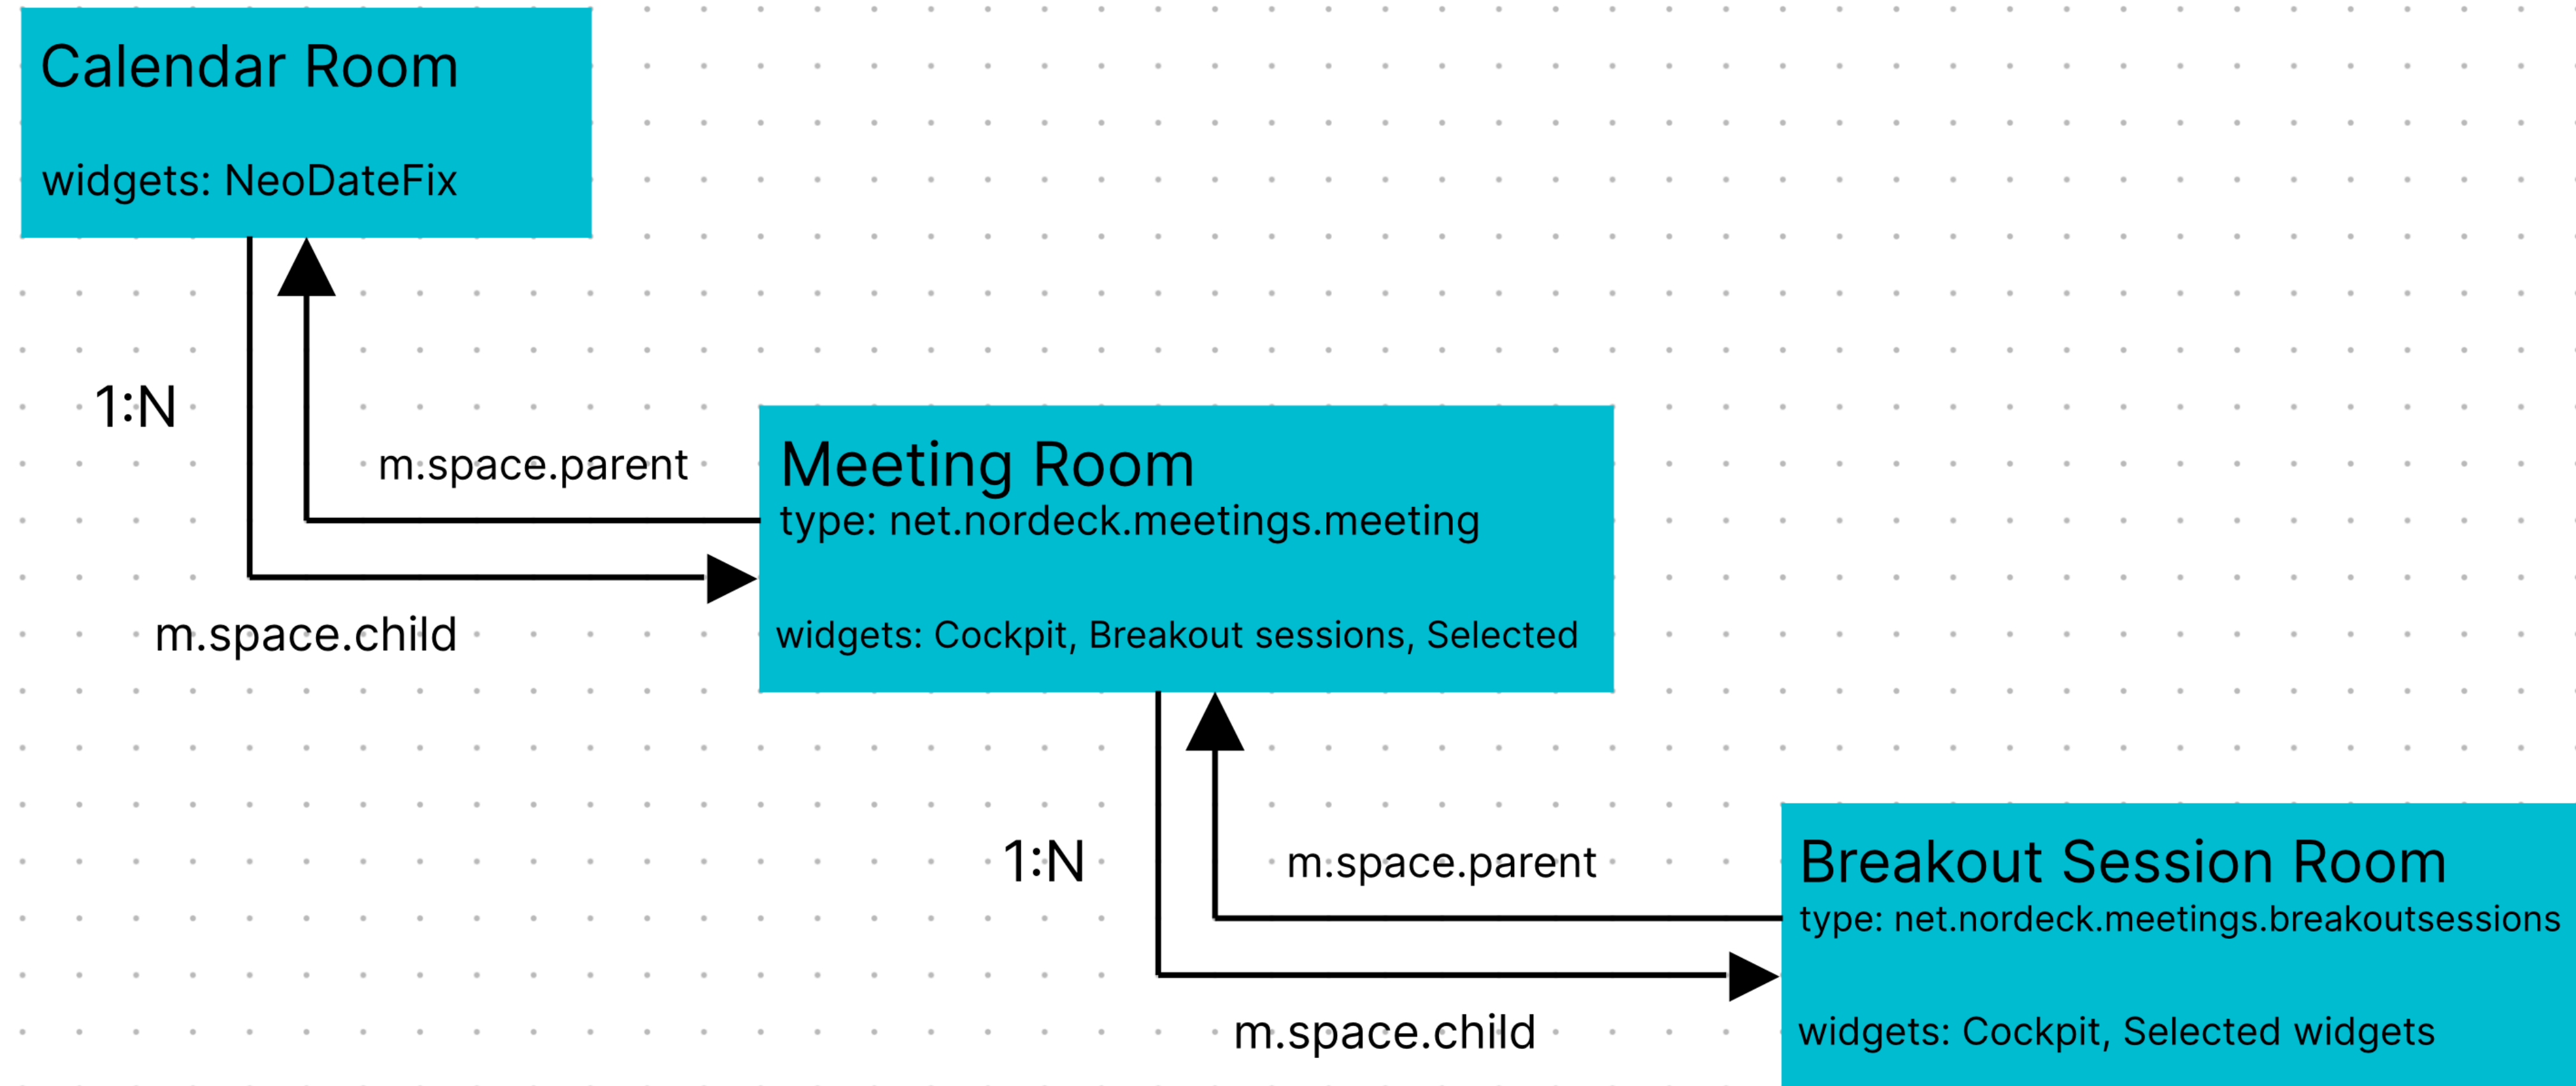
Calendar Room

widgets: NeoDateFix

1:N

m.space.parent

m.space.child

Meeting Room
type: net.nordeck.meetings.meeting

widgets: Cockpit, Breakout sessions, Selected

1:N

m.space.parent

m.space.child

Breakout Session Room
type: net.nordeck.meetings.breakoutsessions

widgets: Cockpit, Selected widgets